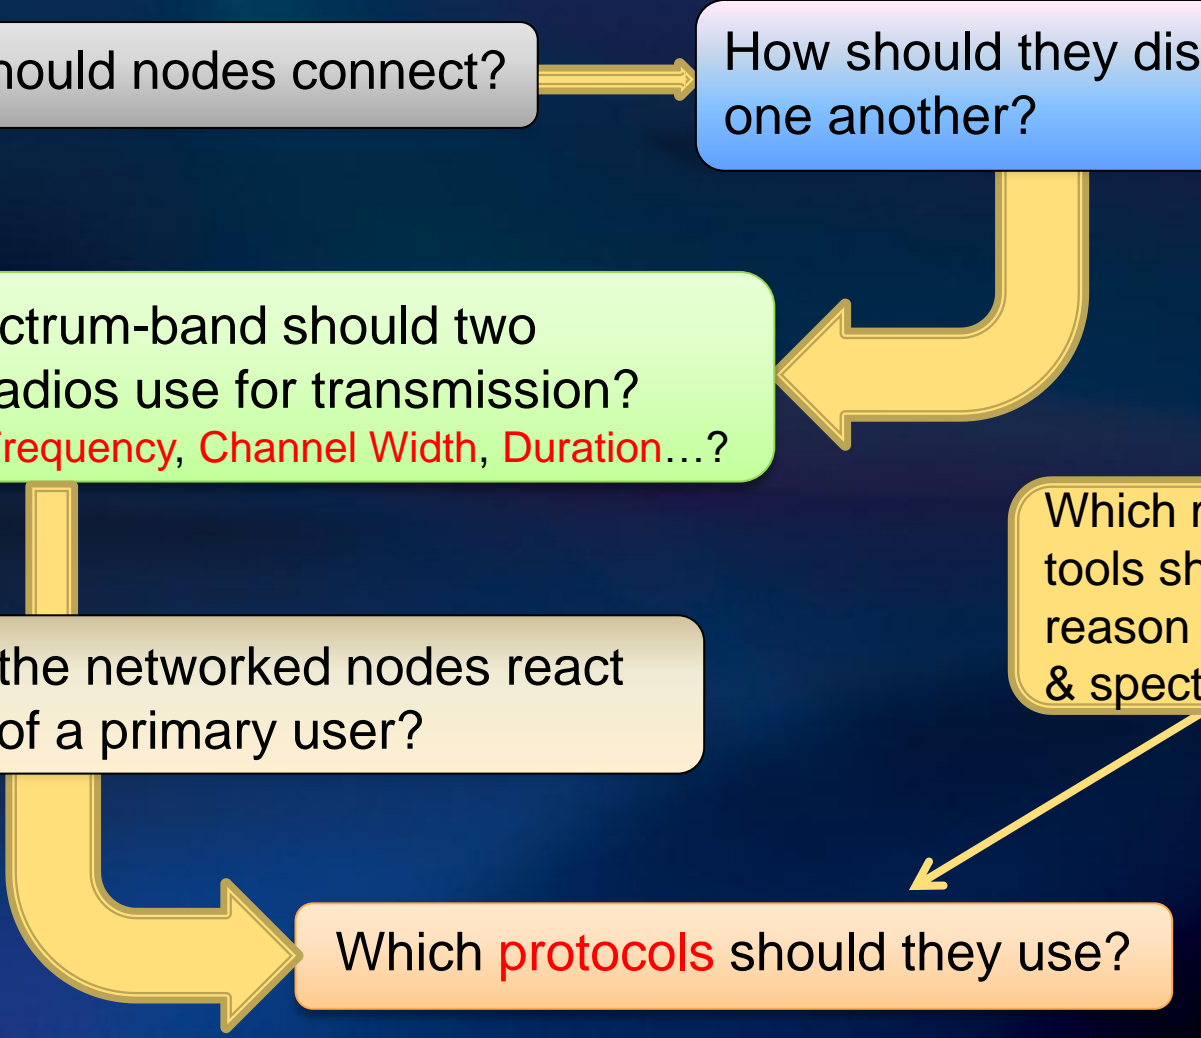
hould nodes connect?

How should they dis one another?

ctrum-band should two adios use for transmission? requency, Channel Width, Duration…?

Which r tools sh reason & spect

the networked nodes react of a primary user?

Which protocols should they use?